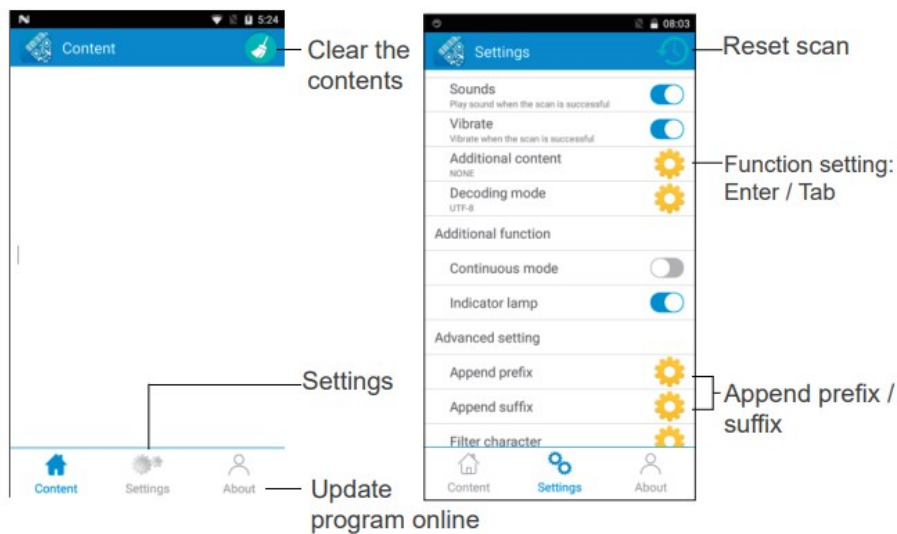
5:24

Content

Clear the contents

Settings

Content Settings About

Update program online

08:03

Settings

Reset scan

Sounds
Play sound when the scan is successful

Vibrate
Vibrate when the scan is successful

Additional content
NONE

Function setting: Enter / Tab

Decoding mode
UTF-8

Additional function

Continuous mode

Indicator lamp

Advanced setting

Append prefix

Append suffix

Append prefix / suffix

Filter character

Content Settings About